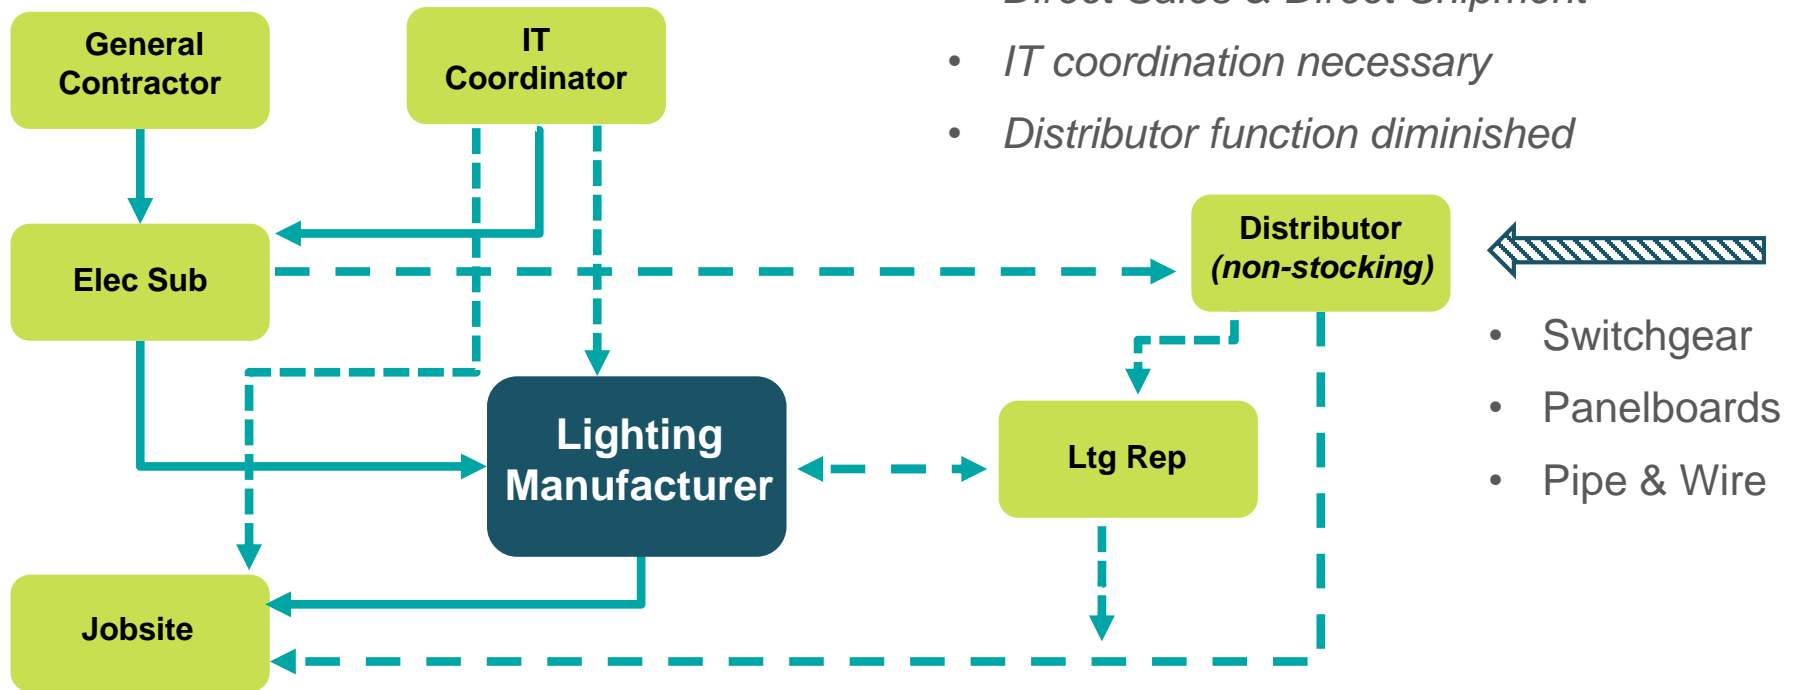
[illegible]

- IT coordination necessary
- Distributor function diminished

General Contractor

IT Coordinator

Elec Sub

Distributor (non-stocking)

- Switchgear
- Panelboards
- Pipe & Wire

Lighting Manufacturer

Ltg Rep

Jobsite